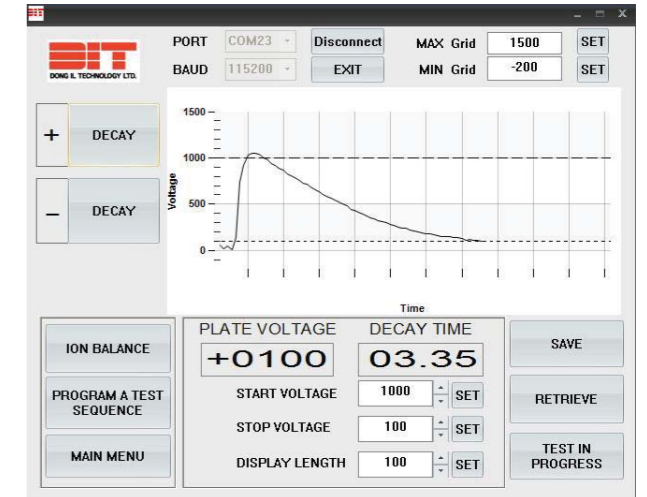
DIT
DONG IL TECHNOLOGY LTD.

PORT COM23
BAUD 115200
Disconnect
EXIT
MAX Grid 1500 SET
MIN Grid -200 SET

+ DECAY
− DECAY

1500
1000
500
0
Voltage
Time

ION BALANCE
PROGRAM A TEST SEQUENCE
MAIN MENU

PLATE VOLTAGE
DECAY TIME
+0100
03.35
START VOLTAGE 1000 SET
STOP VOLTAGE 100 SET
DISPLAY LENGTH 100 SET

SAVE
RETRIEVE
TEST IN PROGRESS